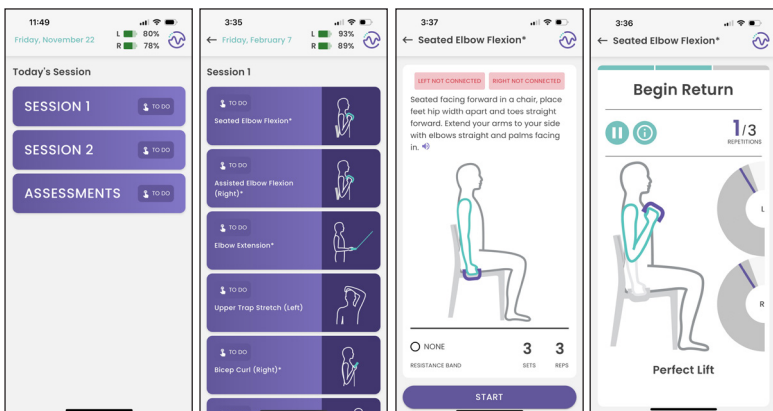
11:49

Friday, November 22

L 80%
R 78%

Today's Session

SESSION 1 TO DO

SESSION 2 TO DO

ASSESSMENTS TO DO

3:35

← Friday, February 7

L 93%
R 89%

Session 1

TO DO
Seated Elbow Flexion*

TO DO
Assisted Elbow Flexion (Right)*

TO DO
Elbow Extension*

TO DO
Upper Trap Stretch (Left)

TO DO
Bicep Curl (Right)*

3:37

← Seated Elbow Flexion*

LEFT NOT CONNECTED RIGHT NOT CONNECTED

Seated facing forward in a chair, place feet hip width apart and toes straight forward. Extend your arms to your side with elbows straight and palms facing in.

NONE
RESISTANCE BAND

3
SETS

3
REPS

START

3:36

← Seated Elbow Flexion*

Begin Return

1/3
REPETITIONS

L

R

Perfect Lift